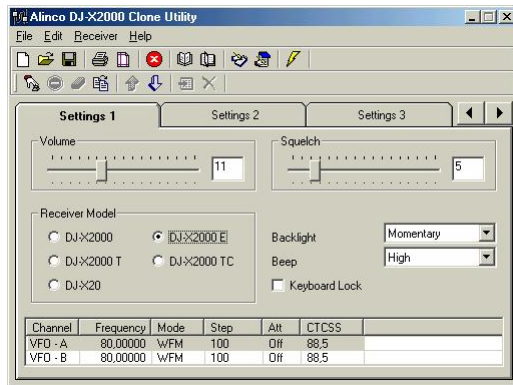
Alinco DJ-X2000 Clone Utility

File Edit Receiver Help

Settings 1 | Settings 2 | Settings 3

Volume
11

Squelch
5

Receiver Model
DJ-X2000
DJ-X2000 E
DJ-X2000 T
DJ-X2000 TC
DJ-X20

Backlight Momentary
Beep High
Keyboard Lock

| Channel | Frequency | Mode | Step | Att | CTCSS |
|---|---|---|---|---|---|
| VFO - A | 80,00000 | WFM | 100 | Off | 88,5 |
| VFO - B | 80,00000 | WFM | 100 | Off | 88,5 |